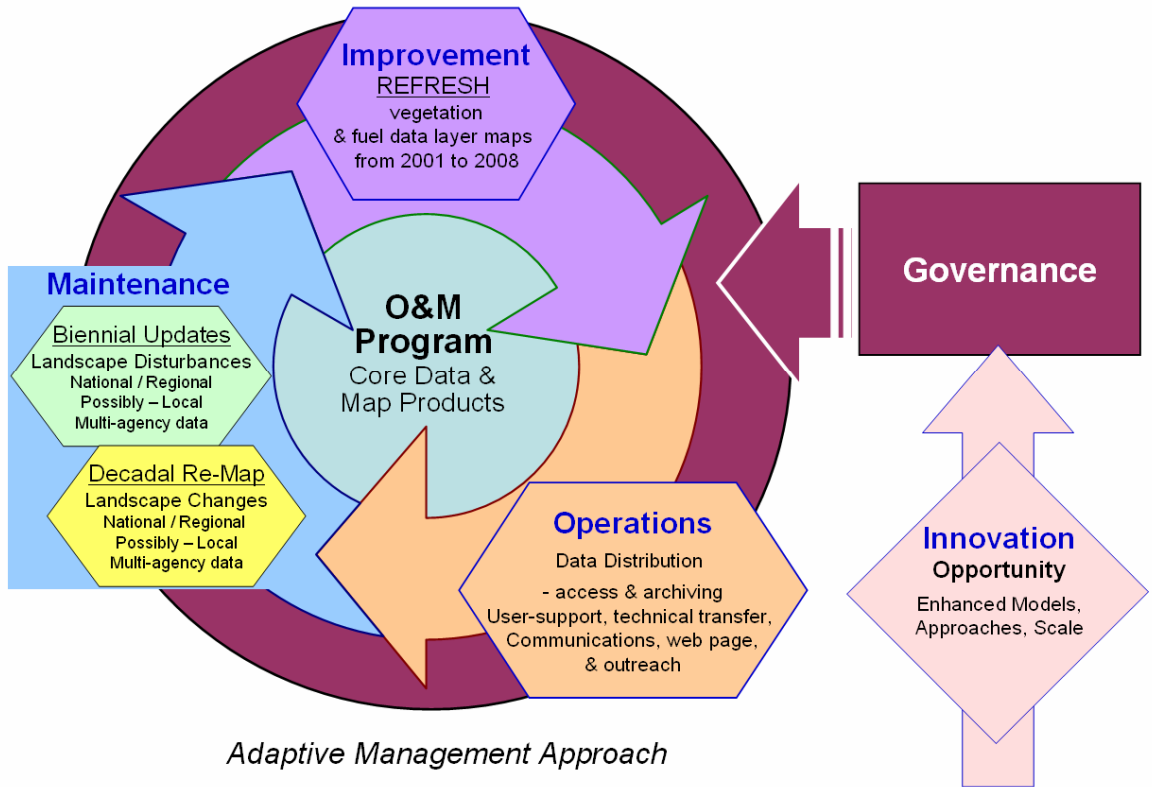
Improvement
REFRESH
vegetation
& fuel data layer maps
from 2001 to 2008

Maintenance

Biennial Updates
Landscape Disturbances
National / Regional
Possibly – Local
Multi-agency data

Decadal Re-Map
Landscape Changes
National / Regional
Possibly – Local
Multi-agency data

O&M
Program
Core Data &
Map Products

Governance

Operations
Data Distribution
- access & archiving
User-support, technical transfer,
Communications, web page,
& outreach

Innovation
Opportunity
Enhanced Models,
Approaches, Scale

Adaptive Management Approach